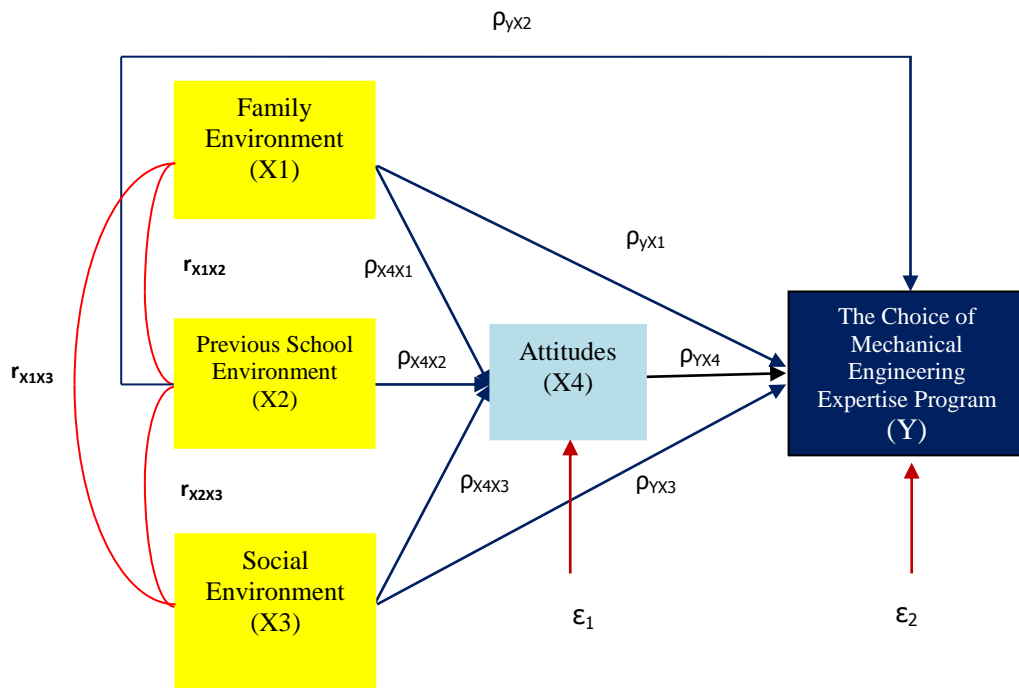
$\rho_{yX2}$

Family Environment (X1)

$r_{X1X2}$

$\rho_{X4X1}$

$\rho_{yX1}$

$r_{X1X3}$

Previous School Environment (X2)

$\rho_{X4X2}$

Attitudes (X4)

$\rho_{YX4}$

The Choice of Mechanical Engineering Expertise Program (Y)

$r_{X2X3}$

$\rho_{X4X3}$

$\rho_{YX3}$

Social Environment (X3)

$\varepsilon_1$

$\varepsilon_2$